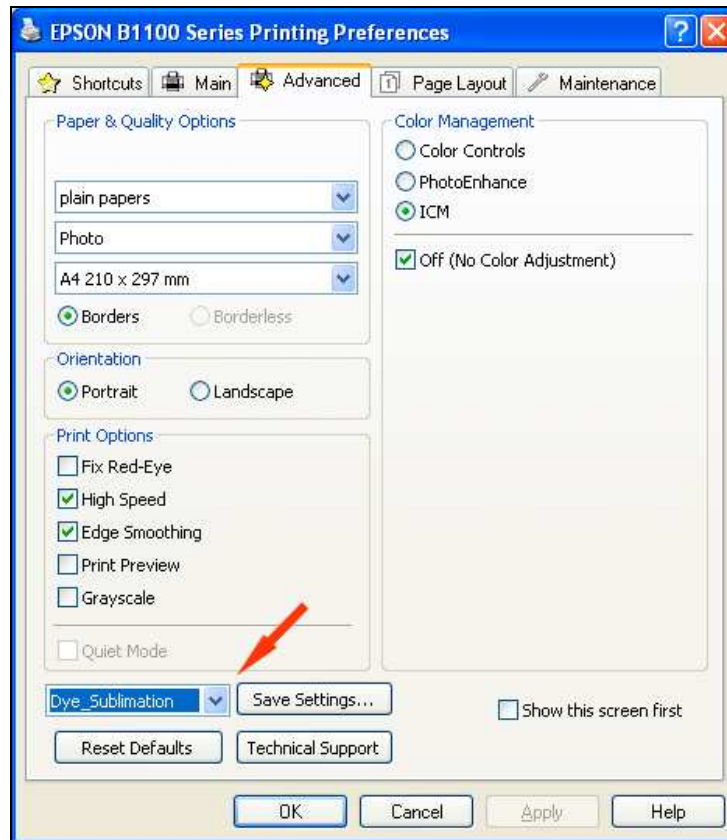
EPSON B1100 Series Printing Preferences

? X

Shortcuts | Main | Advanced | Page Layout | Maintenance

Paper & Quality Options

plain papers

Photo

A4 210 x 297 mm

Borders
Borderless

Orientation

Portrait
Landscape

Print Options

Fix Red-Eye
High Speed
Edge Smoothing
Print Preview
Grayscale

Quiet Mode

Color Management

Color Controls
PhotoEnhance
ICM

Off (No Color Adjustment)

Dye_Sublimation

Save Settings...

Show this screen first

Reset Defaults

Technical Support

OK | Cancel | Apply | Help